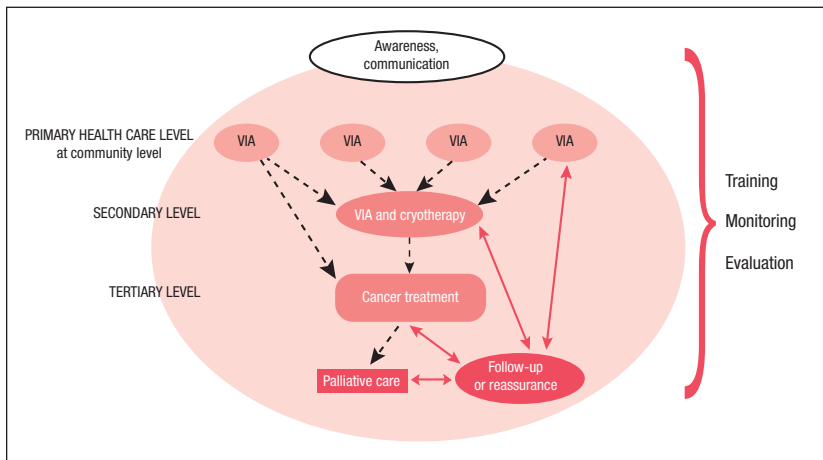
Awareness, communication

PRIMARY HEALTH CARE LEVEL at community level

VIA

VIA

VIA

VIA

SECONDARY LEVEL

VIA and cryotherapy

TERTIARY LEVEL

Cancer treatment

Palliative care

Follow-up or reassurance

Training

Monitoring

Evaluation